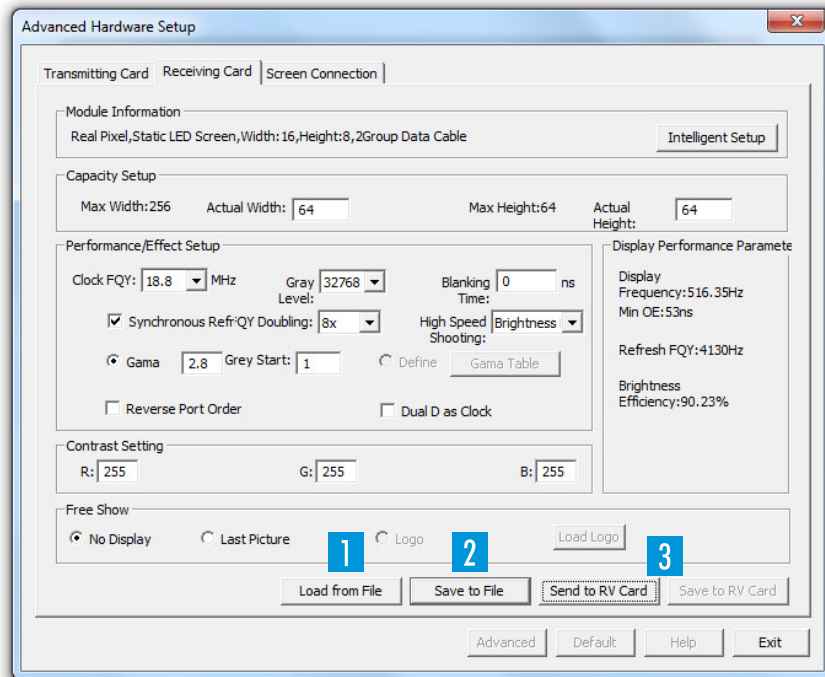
Advanced Hardware Setup

Transmitting Card | Receiving Card | Screen Connection

Module Information
Real Pixel,Static LED Screen,Width:16,Height:8,2Group Data Cable
Intelligent Setup

Capacity Setup
Max Width:256 Actual Width: 64 Max Height:64 Actual Height: 64

Performance/Effect Setup
Clock FQY: 18.8 MHz
Gray Level: 32768
Blanking Time: 0 ns
Synchronous Refr QY Doubling: 8x
High Speed Shooting: Brightness
Gama 2.8 Grey Start: 1
Define Gama Table
Reverse Port Order
Dual D as Clock

Display Performance Paramete
Display Frequency:516.35Hz
Min OE:53ns
Refresh FQY:4130Hz
Brightness Efficiency:90.23%

Contrast Setting
R: 255 G: 255 B: 255

Free Show
No Display Last Picture Logo Load Logo

1 2 3
Load from File Save to File Send to RV Card Save to RV Card

Advanced Default Help Exit